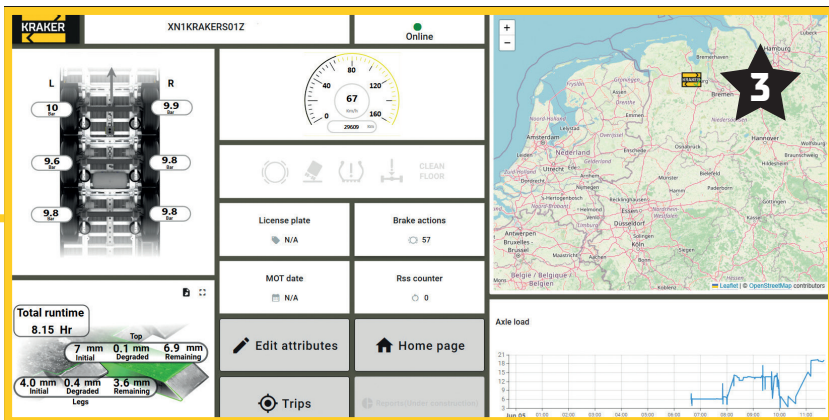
KRAKER

XN1KRAKERS01Z

Online

L

R

10 Bar

9.9 Bar

9.6 Bar

9.8 Bar

9.8 Bar

9.8 Bar

0 40 80 120 160

67 km/h

29609 km

CLEAN FLOOR

License plate

N/A

Brake actions

57

MOT date

N/A

Rss counter

0

Total runtime

8.15 Hr

Top

7 mm Initial

0.1 mm Degraded

6.9 mm Remaining

4.0 mm Initial

0.4 mm Degraded

3.6 mm Remaining

Legs

Edit attributes

Home page

Trips

+

−

3

Hamburg

Bremen

Hannover

Amsterdam

Nederland

Utrecht

Rotterdam

Antwerpen

Bruxelles

België / Belgique / Belgien

Düsseldorf

Köln

Bonn

Leaflet | © OpenStreetMap contributors

Axle load

21 18 15 12 9 6 3 0

Jun 04 01:00 02:00 03:00 04:00 05:00 06:00 07:00 08:00 09:00 10:00 11:00